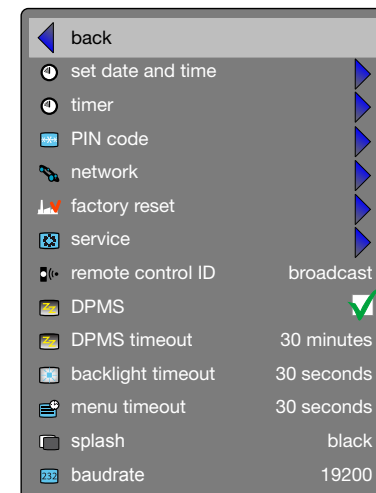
back
set date and time
timer
PIN code
network
factory reset
service
remote control ID broadcast
DPMS
DPMS timeout 30 minutes
backlight timeout 30 seconds
menu timeout 30 seconds
splash black
232 baudrate 19200